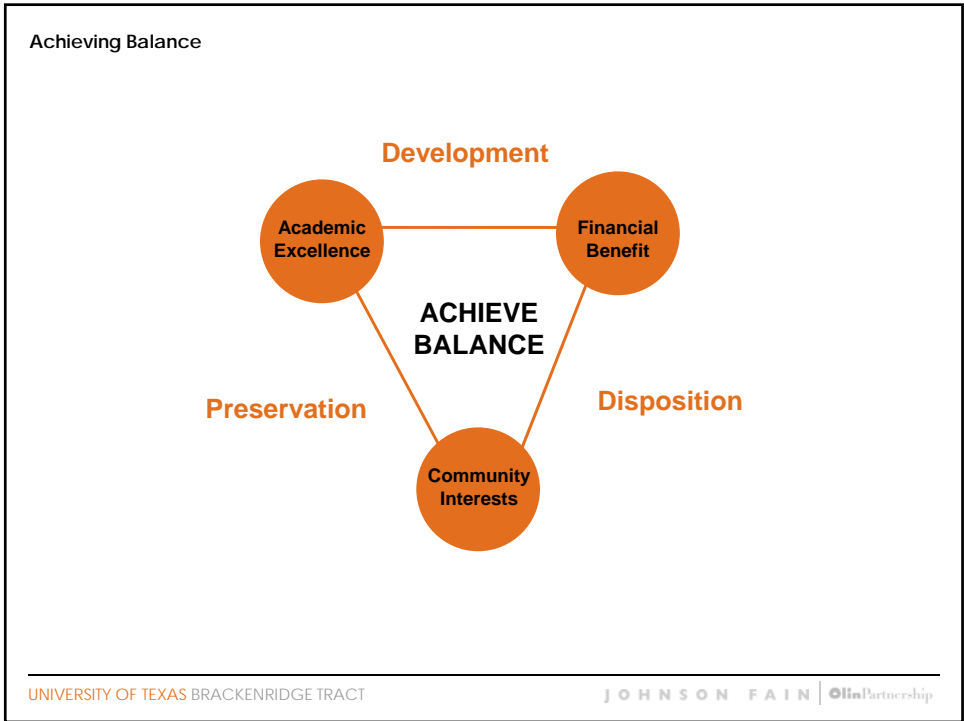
Achieving Balance

Development

Academic Excellence

Financial Benefit

ACHIEVE BALANCE

Preservation

Disposition

Community Interests

UNIVERSITY OF TEXAS BRACKENRIDGE TRACT

JOHNSON FAIN | OlinPartnership